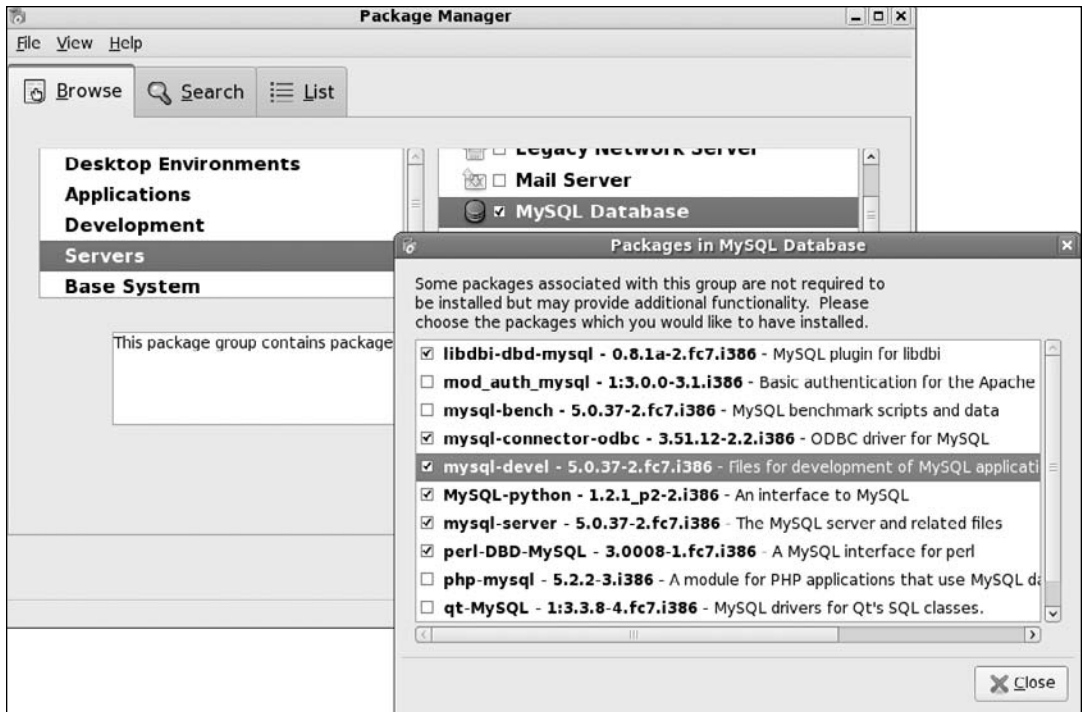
Package Manager

File View Help

Browse Search List

Desktop Environments
Applications
Development
Servers
Base System

Legacy Network Server
Mail Server
MySQL Database

This package group contains package

Packages in MySQL Database

Some packages associated with this group are not required to be installed but may provide additional functionality. Please choose the packages which you would like to have installed.

☑ libdbi-dbd-mysql - 0.8.1a-2.fc7.i386 - MySQL plugin for libdbi
☐ mod_auth_mysql - 1:3.0.0-3.1.i386 - Basic authentication for the Apache
☐ mysql-bench - 5.0.37-2.fc7.i386 - MySQL benchmark scripts and data
☑ mysql-connector-odbc - 3.51.12-2.2.i386 - ODBC driver for MySQL
☑ mysql-devel - 5.0.37-2.fc7.i386 - Files for development of MySQL applicati
☑ MySQL-python - 1.2.1_p2-2.i386 - An interface to MySQL
☑ mysql-server - 5.0.37-2.fc7.i386 - The MySQL server and related files
☑ perl-DBD-MySQL - 3.0008-1.fc7.i386 - A MySQL interface for perl
☐ php-mysql - 5.2.2-3.i386 - A module for PHP applications that use MySQL d
☐ qt-MySQL - 1:3.3.8-4.fc7.i386 - MySQL drivers for Qt's SQL classes.

Close